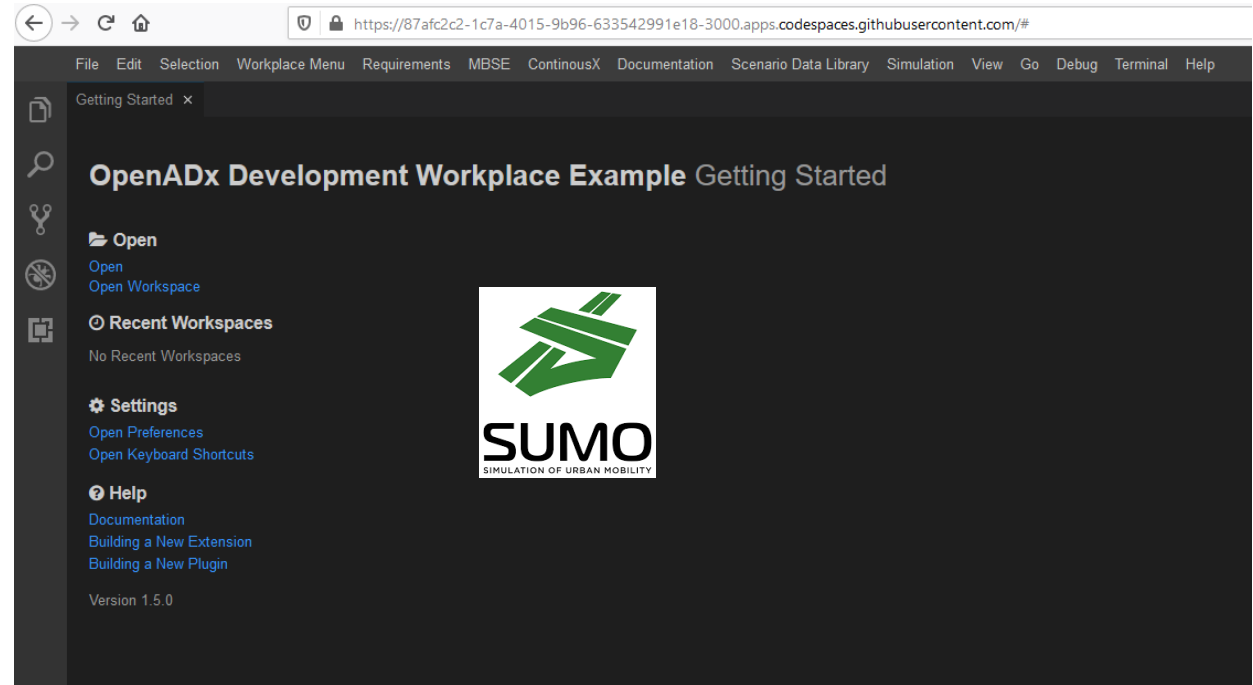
https://87afc2c2-1c7a-4015-9b96-633542991e18-3000.apps.codespaces.githubusercontent.com/#

File Edit Selection Workplace Menu Requirements MBSE ContinousX Documentation Scenario Data Library Simulation View Go Debug Terminal Help

Getting Started ×

OpenADx Development Workplace Example Getting Started

Open
Open
Open Workspace

Recent Workspaces
No Recent Workspaces

Settings
Open Preferences
Open Keyboard Shortcuts

Help
Documentation
Building a New Extension
Building a New Plugin

Version 1.5.0

SUMO
SIMULATION OF URBAN MOBILITY